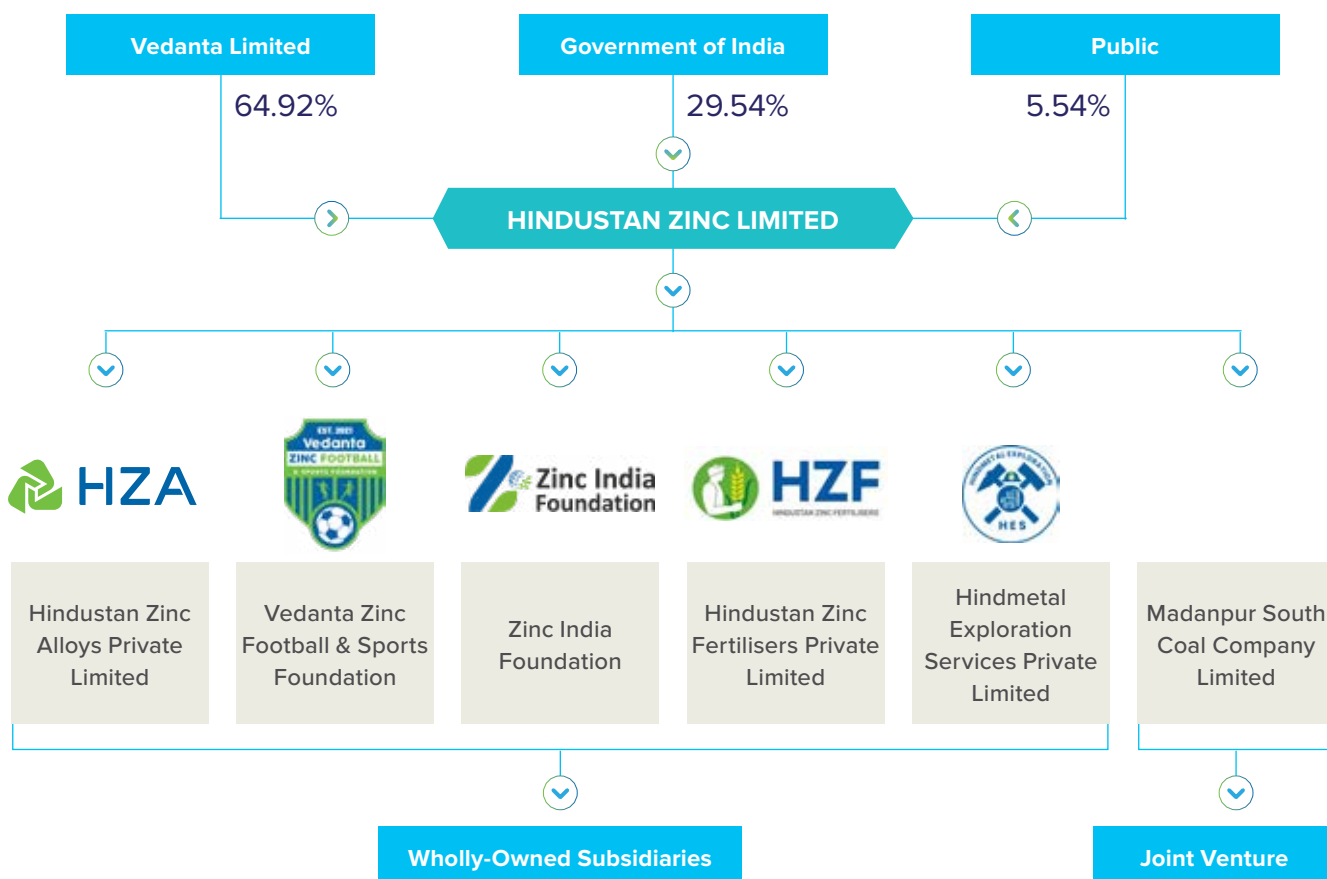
Vedanta Limited

Government of India

Public

64.92%

29.54%

5.54%

HINDUSTAN ZINC LIMITED

HZA

EST. 2021
Vedanta
ZINC FOOTBALL
& SPORTS FOUNDATION

Zinc India Foundation

HZF
HINDUSTAN ZINC FERTILISERS

HINDMETAL EXPLORATION
HES

Hindustan Zinc Alloys Private Limited

Vedanta Zinc Football & Sports Foundation

Zinc India Foundation

Hindustan Zinc Fertilisers Private Limited

Hindmetal Exploration Services Private Limited

Madanpur South Coal Company Limited

Wholly-Owned Subsidiaries

Joint Venture